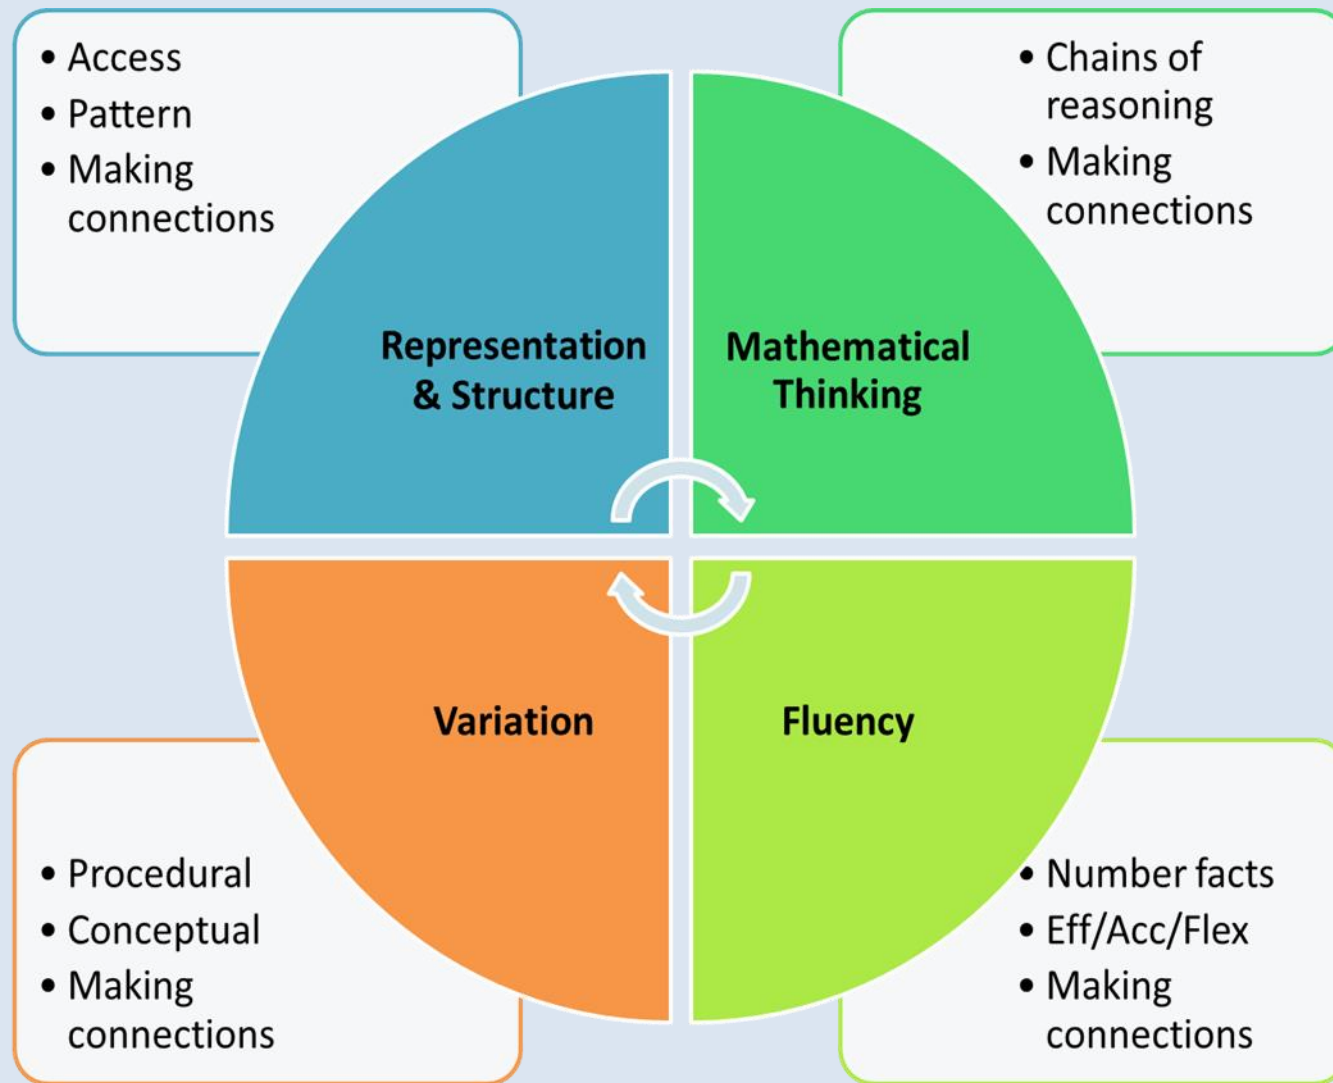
• Access
• Pattern
• Making connections

• Chains of reasoning
• Making connections

Representation & Structure

Mathematical Thinking

Variation

Fluency

• Procedural
• Conceptual
• Making connections

• Number facts
• Eff/Acc/Flex
• Making connections